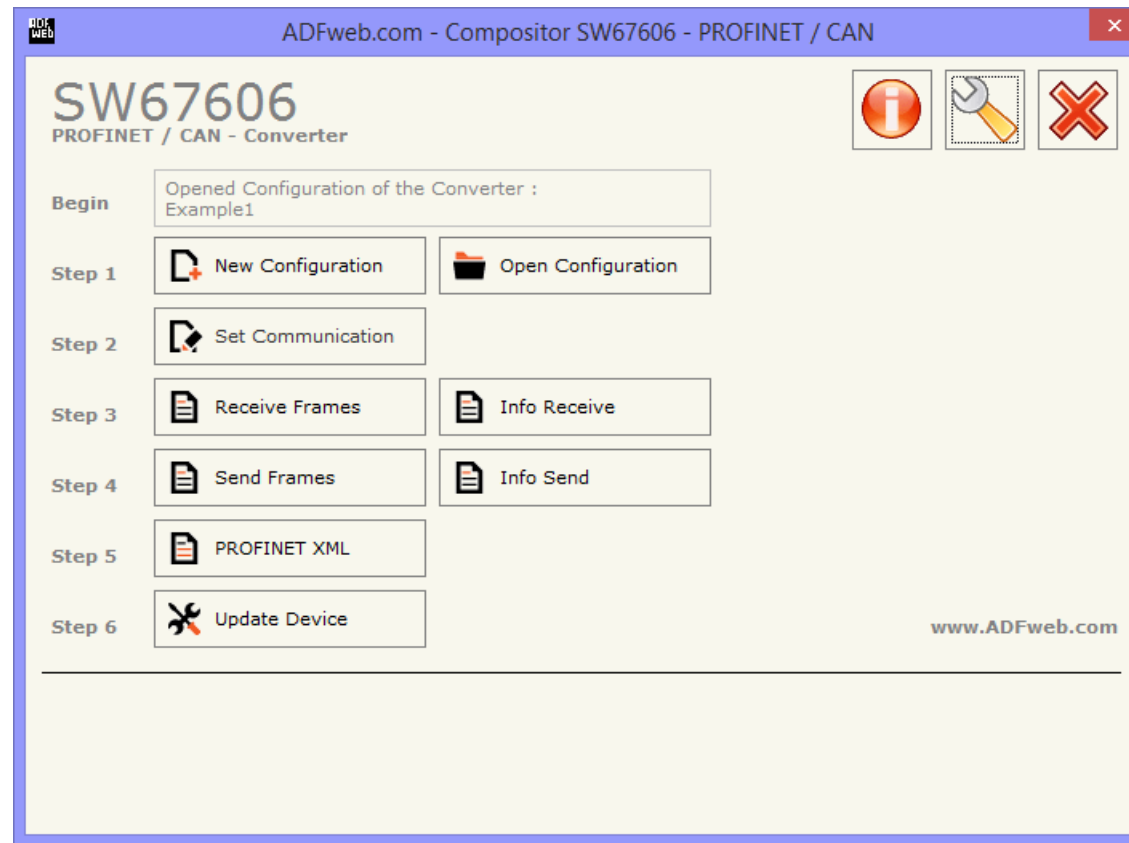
ADF web

ADFweb.com - Compositor SW67606 - PROFINET / CAN

×

SW67606
PROFINET / CAN - Converter

Begin

Opened Configuration of the Converter :
Example1

Step 1

New Configuration

Open Configuration

Step 2

Set Communication

Step 3

Receive Frames

Info Receive

Step 4

Send Frames

Info Send

Step 5

PROFINET XML

Step 6

Update Device

www.ADFweb.com